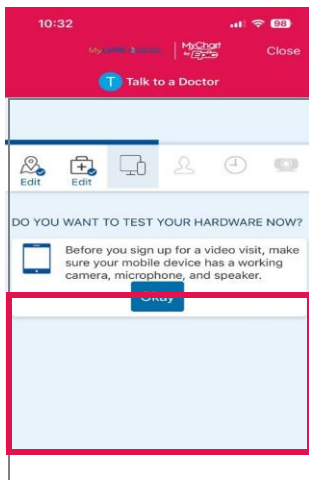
10:32

98

My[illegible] | MyChart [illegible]

Close

T Talk to a Doctor

Edit

Edit

DO YOU WANT TO TEST YOUR HARDWARE NOW?

Before you sign up for a video visit, make sure your mobile device has a working camera, microphone, and speaker.

Okay